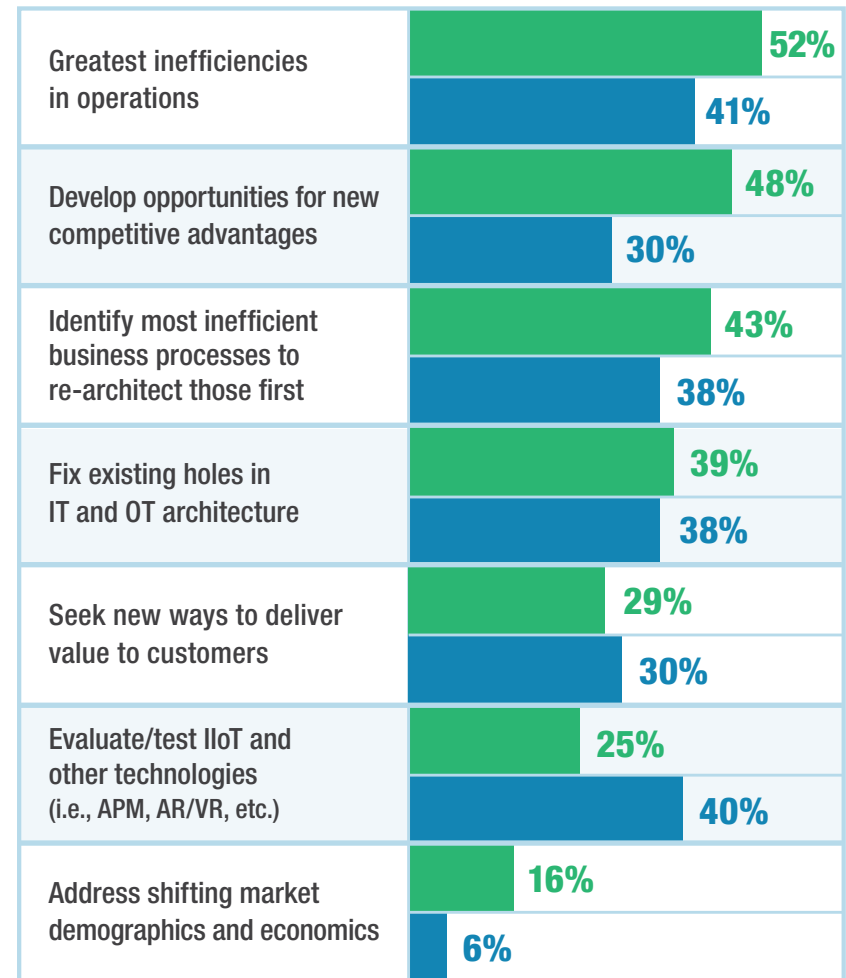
| | |
|---|---|
| Greatest inefficiencies in operations | 52% |
| | 41% |
| Develop opportunities for new competitive advantages | 48% |
| | 30% |
| Identify most inefficient business processes to re-architect those first | 43% |
| | 38% |
| Fix existing holes in IT and OT architecture | 39% |
| | 38% |
| Seek new ways to deliver value to customers | 29% |
| | 30% |
| Evaluate/test IIoT and other technologies (i.e., APM, AR/VR, etc.) | 25% |
| | 40% |
| Address shifting market demographics and economics | 16% |
| | 6% |